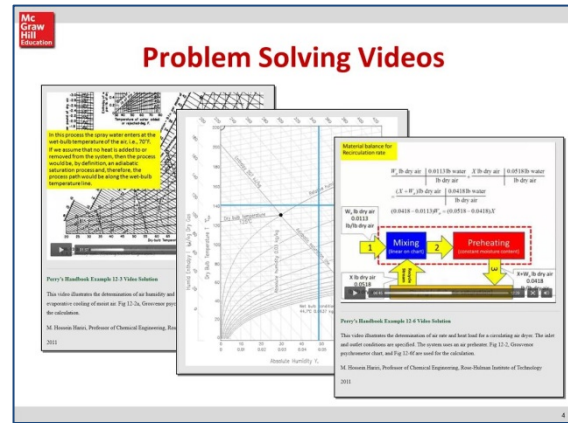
Mc Graw Hill Education

Problem Solving Videos

In this process the spray water enters at the wet-bulb temperature of the air, i.e., 70°F. If we assume that no heat is added to or removed from the system, then the process would be, by definition, an adiabatic saturation process and, therefore, the process path would be along the wet-bulb temperature line.

Perry's Handbook Example 12-3 Video Solution

This video illustrates the determination of air humidity and evaporative cooling of moist air. Fig 12-2a, Grosvenor psy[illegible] the calculation.

M. Hossein Hariri, Professor of Chemical Engineering, Ros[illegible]

2011

Dry bulb temperature

Absolute Humidity Y, lb/lb

Material balance for Recirculation rate

$W_s$ lb dry air $\left|\frac{0.0113 \text{ lb water}}{\text{lb dry air}}\right| + X$ lb dry air $\left|\frac{0.0418 \text{ lb water}}{\text{lb dry air}}\right|$

$(X + W_s)$ lb dry air $\left|\frac{0.0418 \text{ lb water}}{\text{lb dry air}}\right|$

$(0.0418 - 0.0113)W_s = (0.0518 - 0.0418)X$

$W_s$ lb dry air 0.0113 lb/lb dry air

X lb dry air 0.0518

Mixing (linear on chart)

Preheating (constant moisture content)

1

2

X+$W_s$ lb dry air 0.0418

Perry's Handbook Example 12-6 Video Solution

This video illustrates the determination of air rate and heat load for a circulating air dryer. The inlet and outlet conditions are specified. The system uses an air preheater. Fig 12-2, Grosvenor psychrometric chart, and Fig 12-6f are used for the calculation.

M. Hossein Hariri, Professor of Chemical Engineering, Rose-Hulman Institute of Technology

2011

4